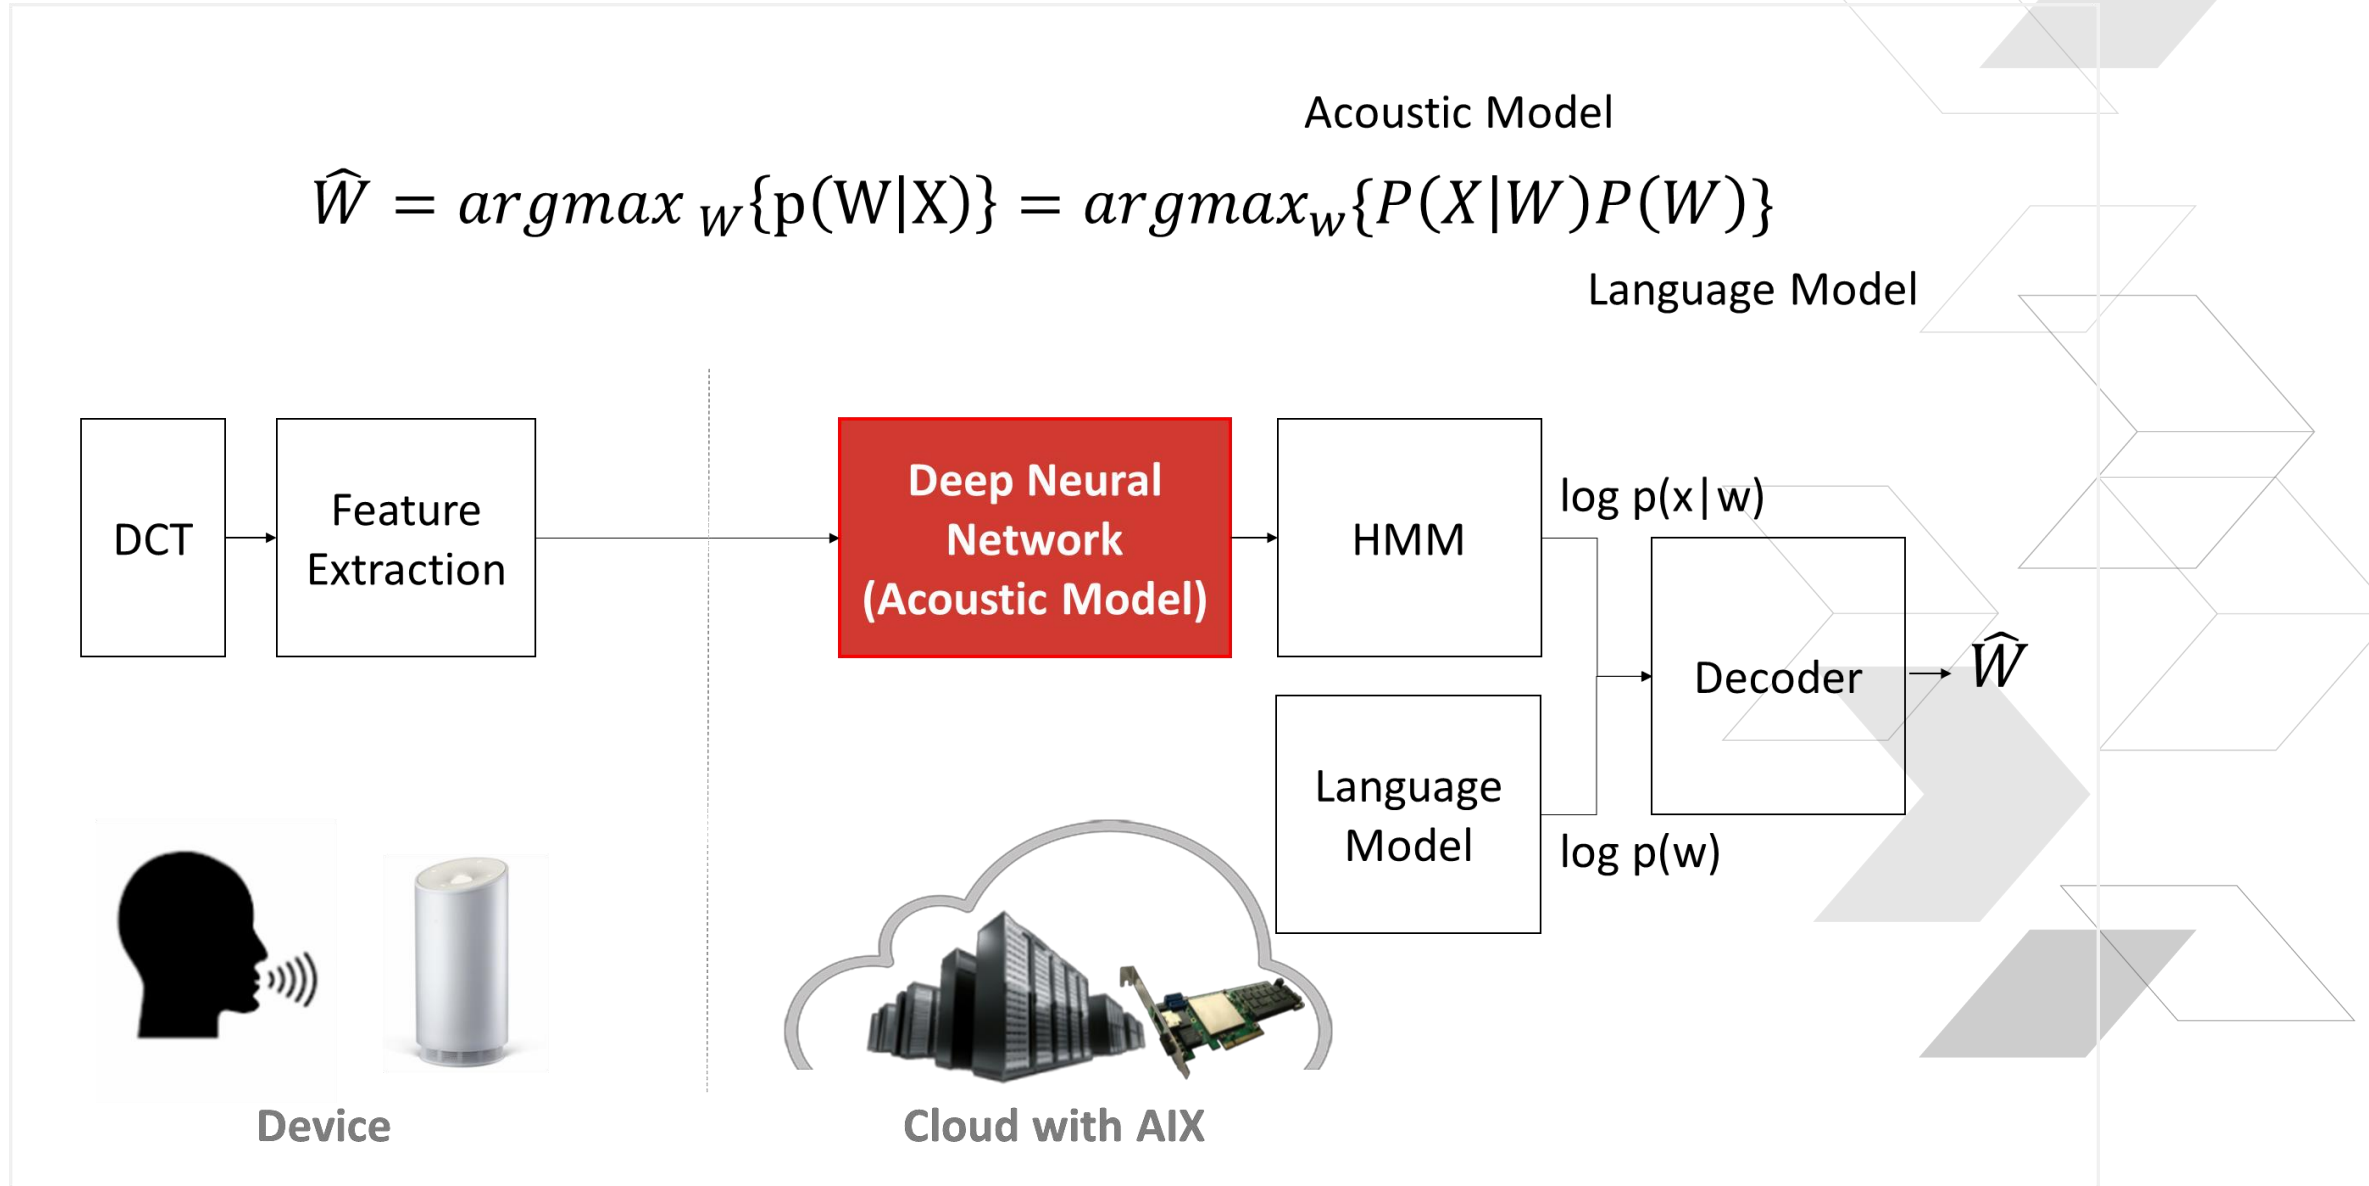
Acoustic Model

$\widehat{W} = argmax_{W}\{p(W|X)\} = argmax_{W}\{P(X|W)P(W)\}$

Language Model

DCT

Feature Extraction

Deep Neural Network (Acoustic Model)

HMM

log p(x|w)

Decoder

$\widehat{W}$

Language Model

log p(w)

Device

Cloud with AIX